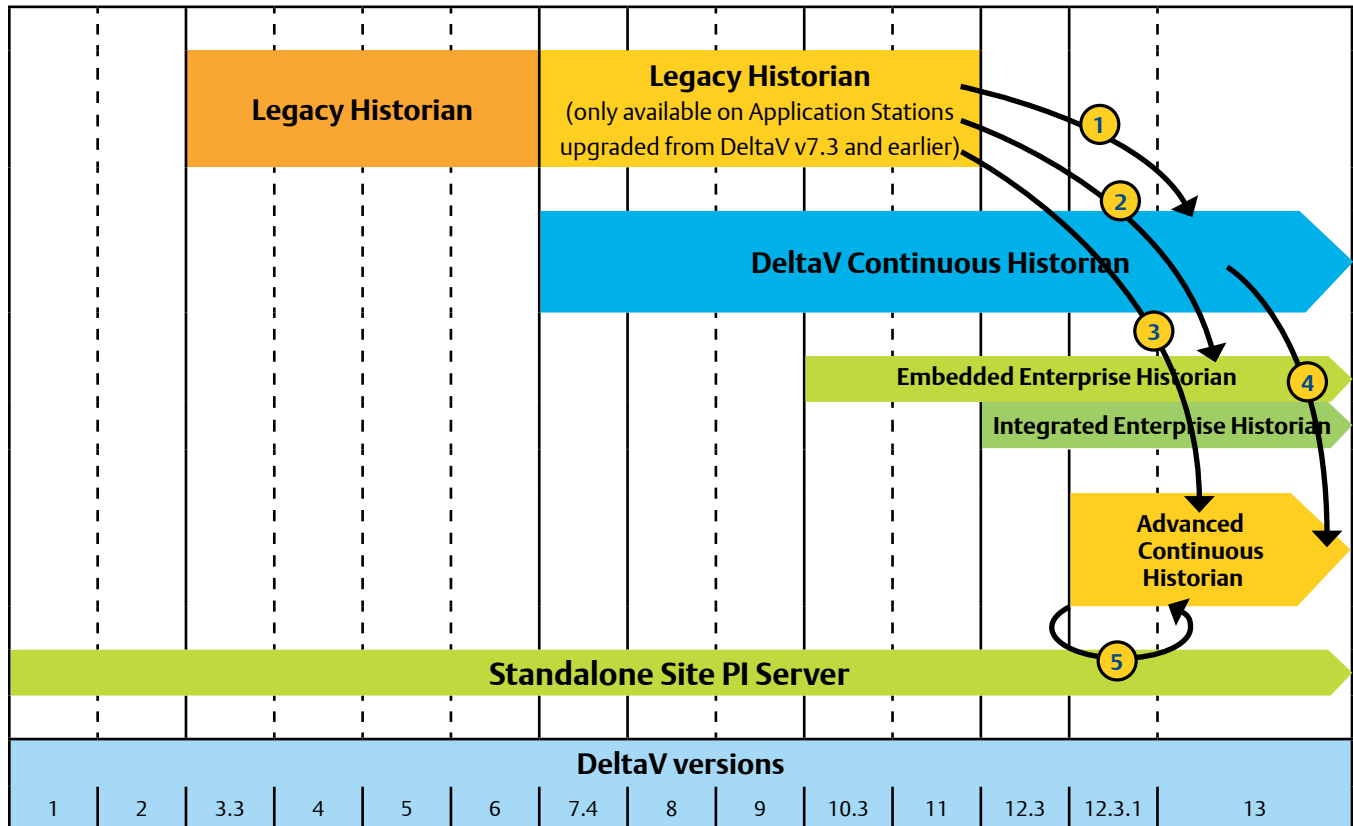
Legacy Historian

Legacy Historian
(only available on Application Stations upgraded from DeltaV v7.3 and earlier)

1

2

DeltaV Continuous Historian

3

Embedded Enterprise Historian

4

Integrated Enterprise Historian

Advanced Continuous Historian

5

Standalone Site PI Server

DeltaV versions

| 1 | 2 | 3.3 | 4 | 5 | 6 | 7.4 | 8 | 9 | 10.3 | 11 | 12.3 | 12.3.1 | 13 |
|---|---|---|---|---|---|---|---|---|---|---|---|---|---|